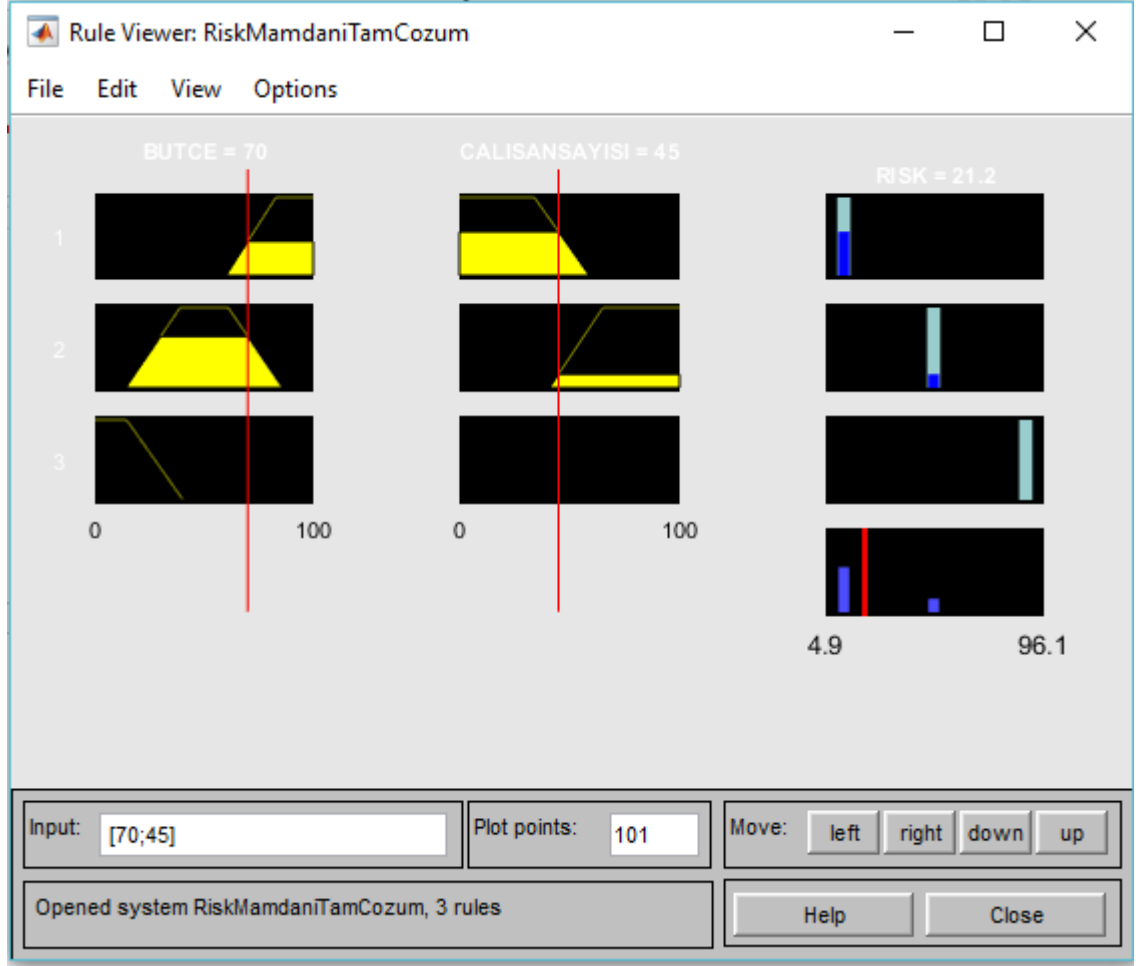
Rule Viewer: RiskMamdaniTamCozum

File Edit View Options

BUTCE = 70

CALISANSAYISI = 45

RISK = 21.2

1

2

3

0 100

0 100

4.9 96.1

Input: [70;45]

Plot points: 101

Move: left right down up

Opened system RiskMamdaniTamCozum, 3 rules

Help Close